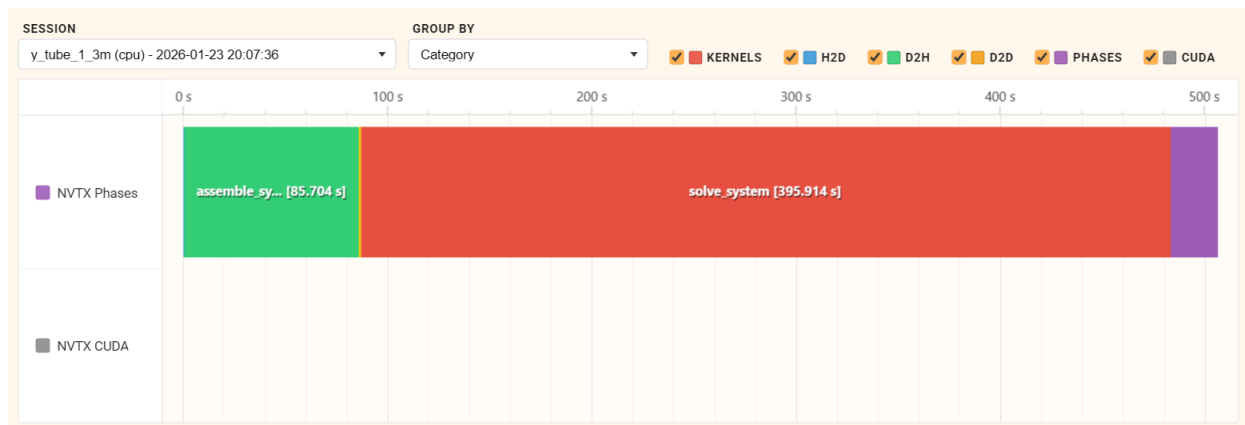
SESSION
y_tube_1_3m (cpu) - 2026-01-23 20:07:36

GROUP BY
Category

KERNELS H2D D2H D2D PHASES CUDA

0 s 100 s 200 s 300 s 400 s 500 s

NVTX Phases
assemble_sy... [85.704 s]
solve_system [395.914 s]

NVTX CUDA